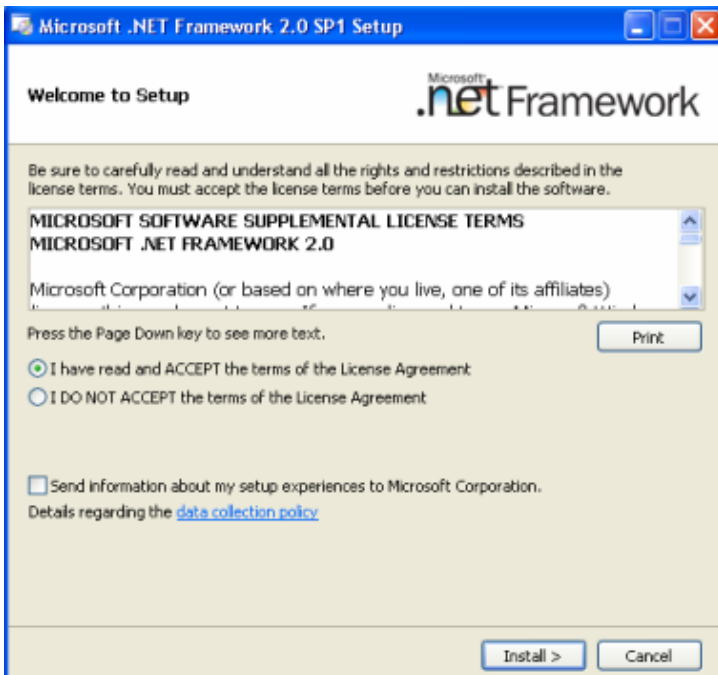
Microsoft .NET Framework 2.0 SP1 Setup

Welcome to Setup

Microsoft .net Framework

Be sure to carefully read and understand all the rights and restrictions described in the license terms. You must accept the license terms before you can install the software.

MICROSOFT SOFTWARE SUPPLEMENTAL LICENSE TERMS
MICROSOFT .NET FRAMEWORK 2.0

Microsoft Corporation (or based on where you live, one of its affiliates) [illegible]

Press the Page Down key to see more text.

Print

I have read and ACCEPT the terms of the License Agreement

I DO NOT ACCEPT the terms of the License Agreement

Send information about my setup experiences to Microsoft Corporation.

Details regarding the data collection policy

Install >

Cancel